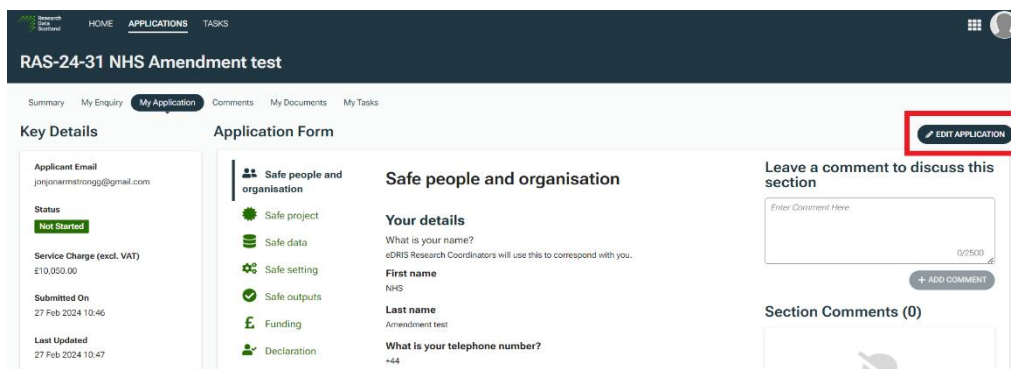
Research Data Scotland

HOME APPLICATIONS TASKS

RAS-24-31 NHS Amendment test

Summary My Enquiry My Application Comments My Documents My Tasks

Key Details

Applicant Email
jonjonarmstrongg@gmail.com

Status
Not Started

Service Charge (excl. VAT)
£10,050.00

Submitted On
27 Feb 2024 10:46

Last Updated
27 Feb 2024 10:47

Application Form

EDIT APPLICATION

Safe people and organisation

Safe project

Safe data

Safe setting

Safe outputs

Funding

Declaration

Safe people and organisation

Your details

What is your name?

eDRIS Research Coordinators will use this to correspond with you.

First name

NHS

Last name

Amendment test

What is your telephone number?

+44

Leave a comment to discuss this section

Enter Comment Here

0/2500

+ ADD COMMENT

Section Comments (0)